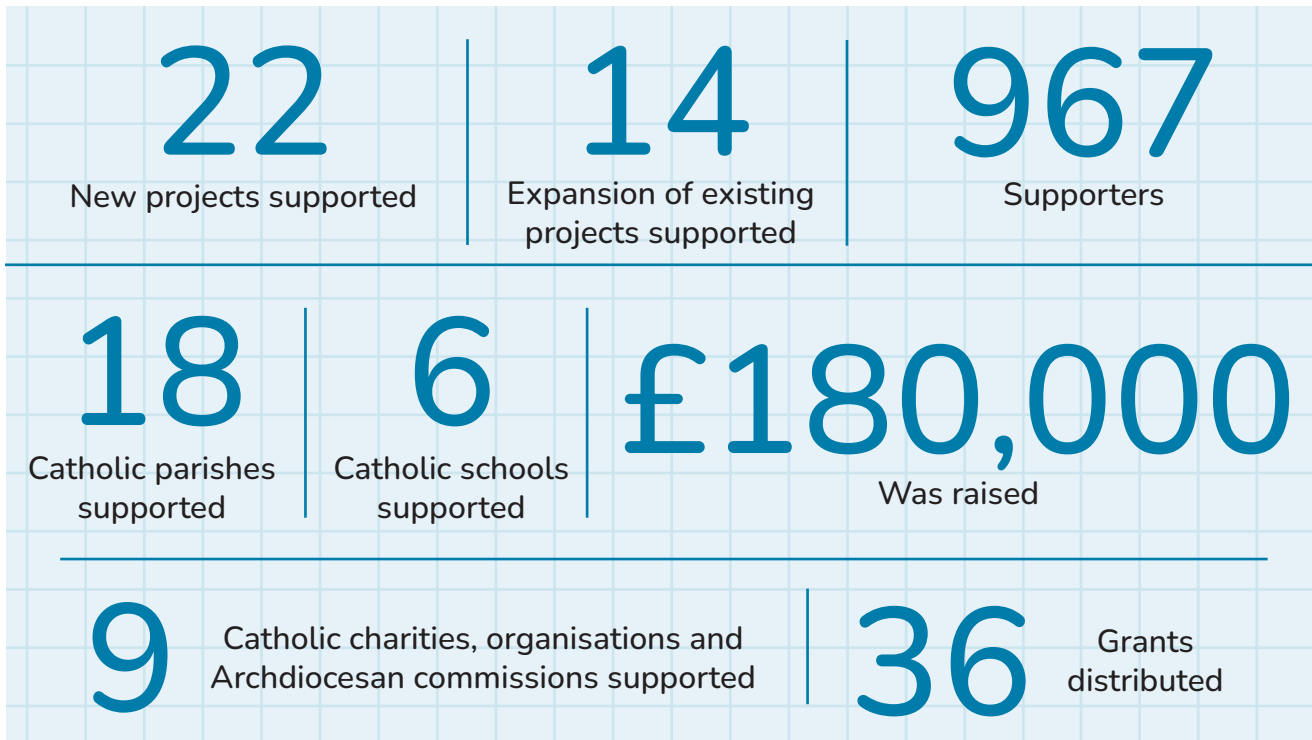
22
New projects supported

14
Expansion of existing projects supported

967
Supporters

18
Catholic parishes supported

6
Catholic schools supported

£180,000
Was raised

9
Catholic charities, organisations and Archdiocesan commissions supported

36
Grants distributed